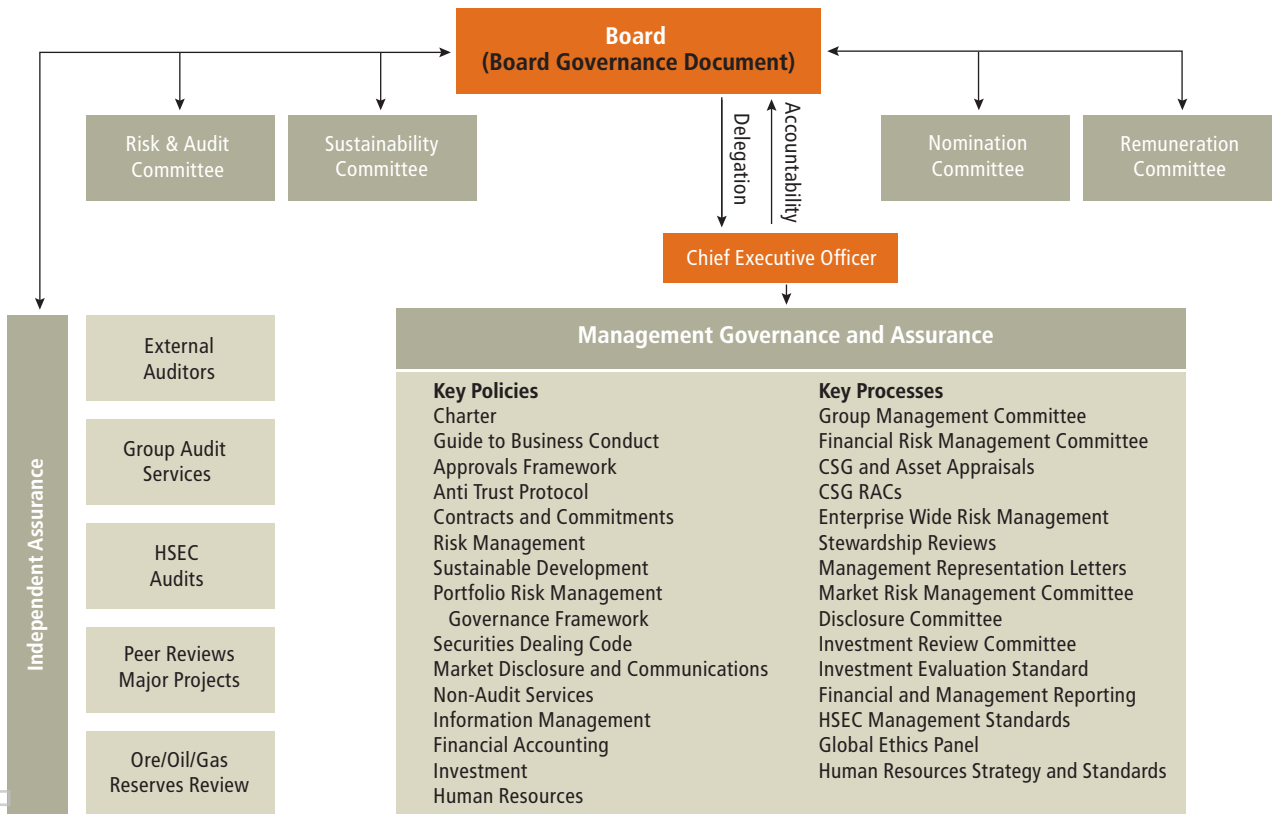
Board
(Board Governance Document)

Risk & Audit Committee

Sustainability Committee

Delegation

Accountability

Nomination Committee

Remuneration Committee

Chief Executive Officer

Independent Assurance

External Auditors

Group Audit Services

HSEC Audits

Peer Reviews Major Projects

Ore/Oil/Gas Reserves Review

Management Governance and Assurance

Key Policies
Charter
Guide to Business Conduct
Approvals Framework
Anti Trust Protocol
Contracts and Commitments
Risk Management
Sustainable Development
Portfolio Risk Management Governance Framework
Securities Dealing Code
Market Disclosure and Communications
Non-Audit Services
Information Management
Financial Accounting
Investment
Human Resources

Key Processes
Group Management Committee
Financial Risk Management Committee
CSG and Asset Appraisals
CSG RACs
Enterprise Wide Risk Management
Stewardship Reviews
Management Representation Letters
Market Risk Management Committee
Disclosure Committee
Investment Review Committee
Investment Evaluation Standard
Financial and Management Reporting
HSEC Management Standards
Global Ethics Panel
Human Resources Strategy and Standards